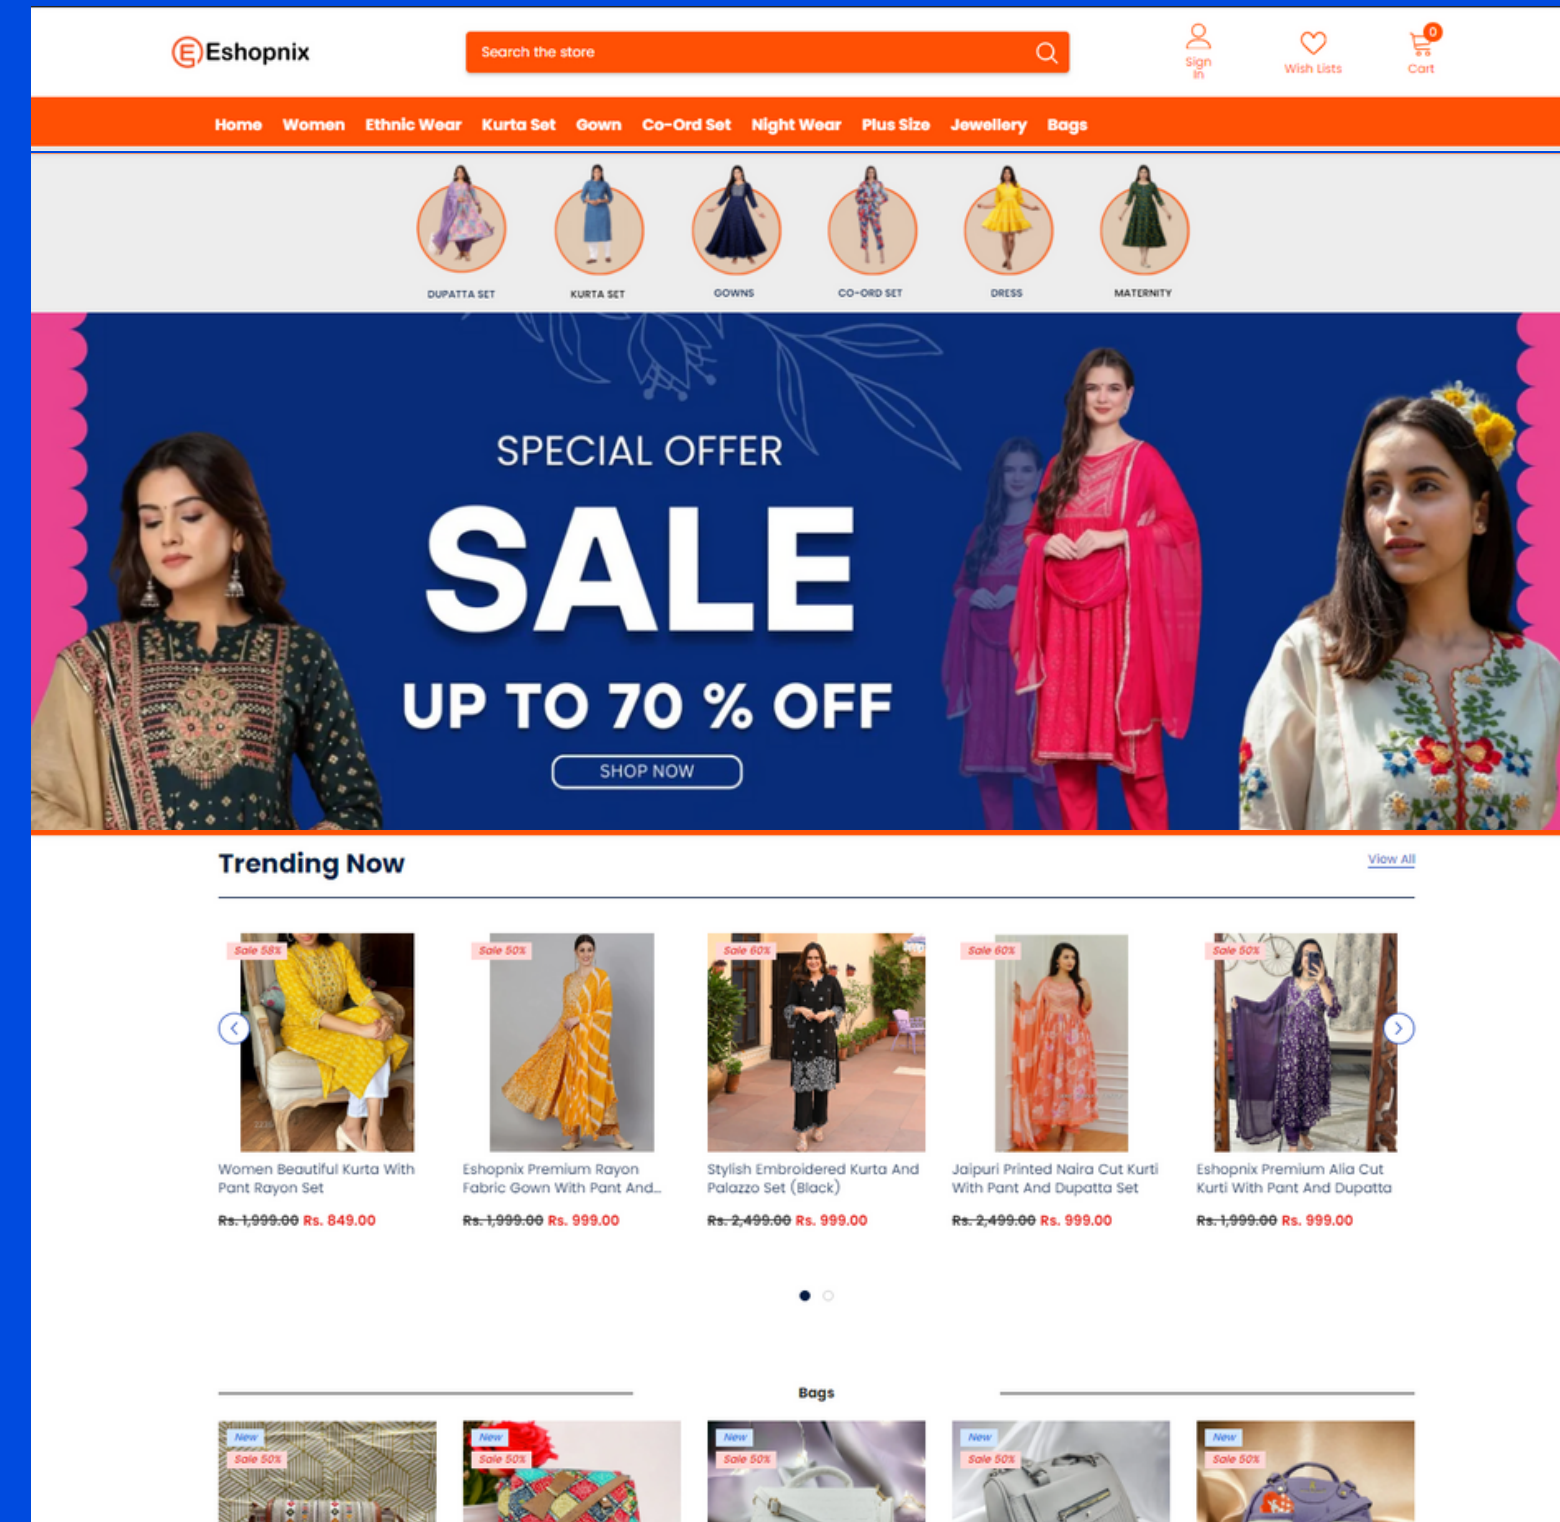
Eshopnix

Search the store

Sign In

Wish Lists

0
Cart

Home Women Ethnic Wear Kurta Set Gown Co-Ord Set Night Wear Plus Size Jewellery Bags

DUPATTA SET
KURTA SET
GOWNS
CO-ORD SET
DRESS
MATERNITY

SPECIAL OFFER
SALE
UP TO 70 % OFF
SHOP NOW

Trending Now

View All

Sale 58%
Women Beautiful Kurta With Pant Rayon Set
~~Rs. 1,999.00~~ Rs. 849.00

Sale 50%
Eshopnix Premium Rayon Fabric Gown With Pant And...
~~Rs. 1,999.00~~ Rs. 999.00

Sale 60%
Stylish Embroidered Kurta And Palazzo Set (Black)
~~Rs. 2,499.00~~ Rs. 999.00

Sale 60%
Jaipuri Printed Naira Cut Kurti With Pant And Dupatta Set
~~Rs. 2,499.00~~ Rs. 999.00

Sale 50%
Eshopnix Premium Alia Cut Kurti With Pant And Dupatta
~~Rs. 1,999.00~~ Rs. 999.00

Bags

New
Sale 50%

New
Sale 50%

New
Sale 50%

New
Sale 50%

New
Sale 50%